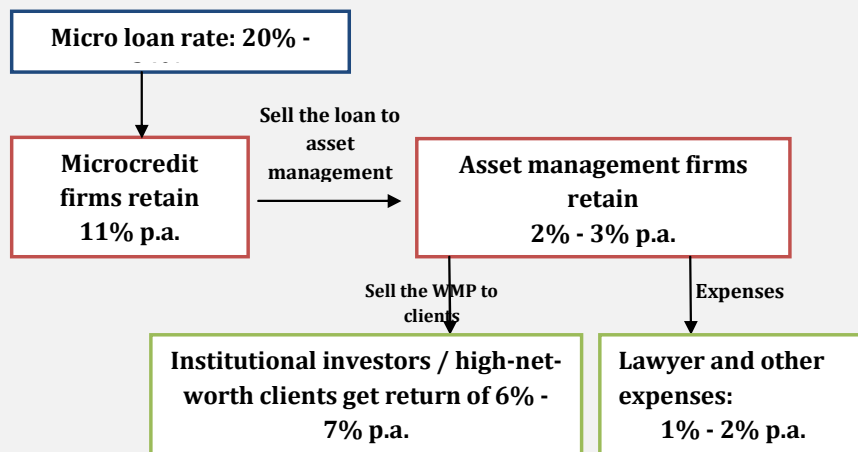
Micro loan rate: 20% - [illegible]

Microcredit firms retain 11% p.a.

Sell the loan to asset management

Asset management firms retain 2% - 3% p.a.

Sell the WMP to clients

Expenses

Institutional investors / high-net-worth clients get return of 6% - 7% p.a.

Lawyer and other expenses: 1% - 2% p.a.